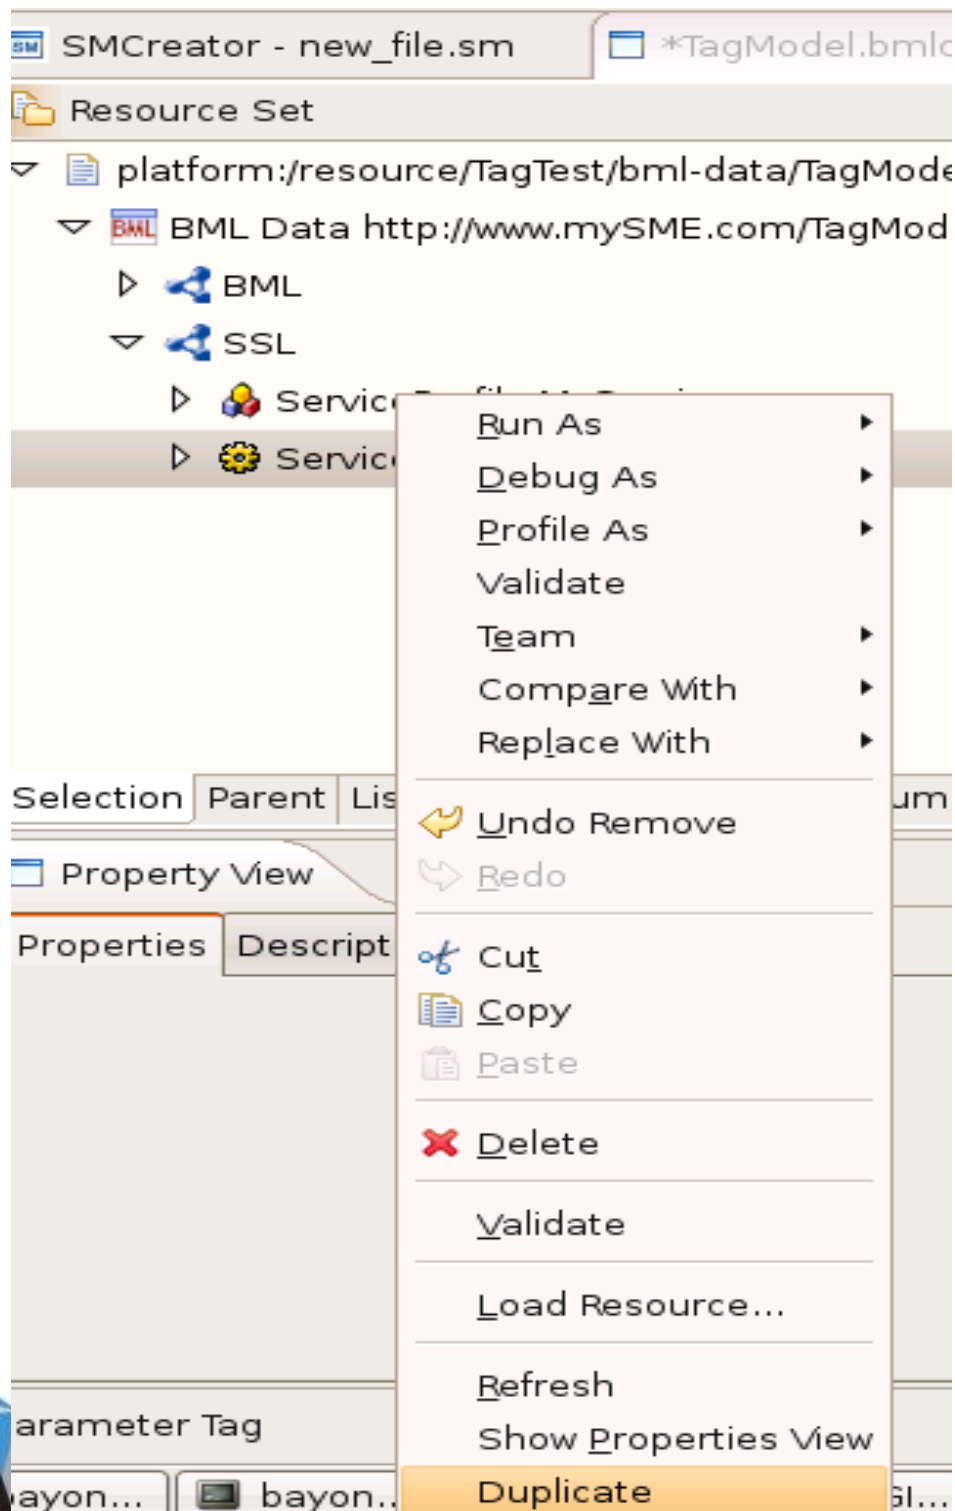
SMCreator - new_file.sm
*TagModel.bml
Resource Set
platform:/resource/TagTest/bml-data/TagMode
BML Data http://www.mySME.com/TagMod
BML
SSL
Servic
Servic
Run As
Debug As
Profile As
Validate
Team
Compare With
Replace With
Undo Remove
Redo
Cut
Copy
Paste
Delete
Validate
Load Resource...
Refresh
Show Properties View
Duplicate
Selection | Parent | Lis
um
Property View
Properties | Descript
arameter Tag
ayon... | bayon..
Sl...